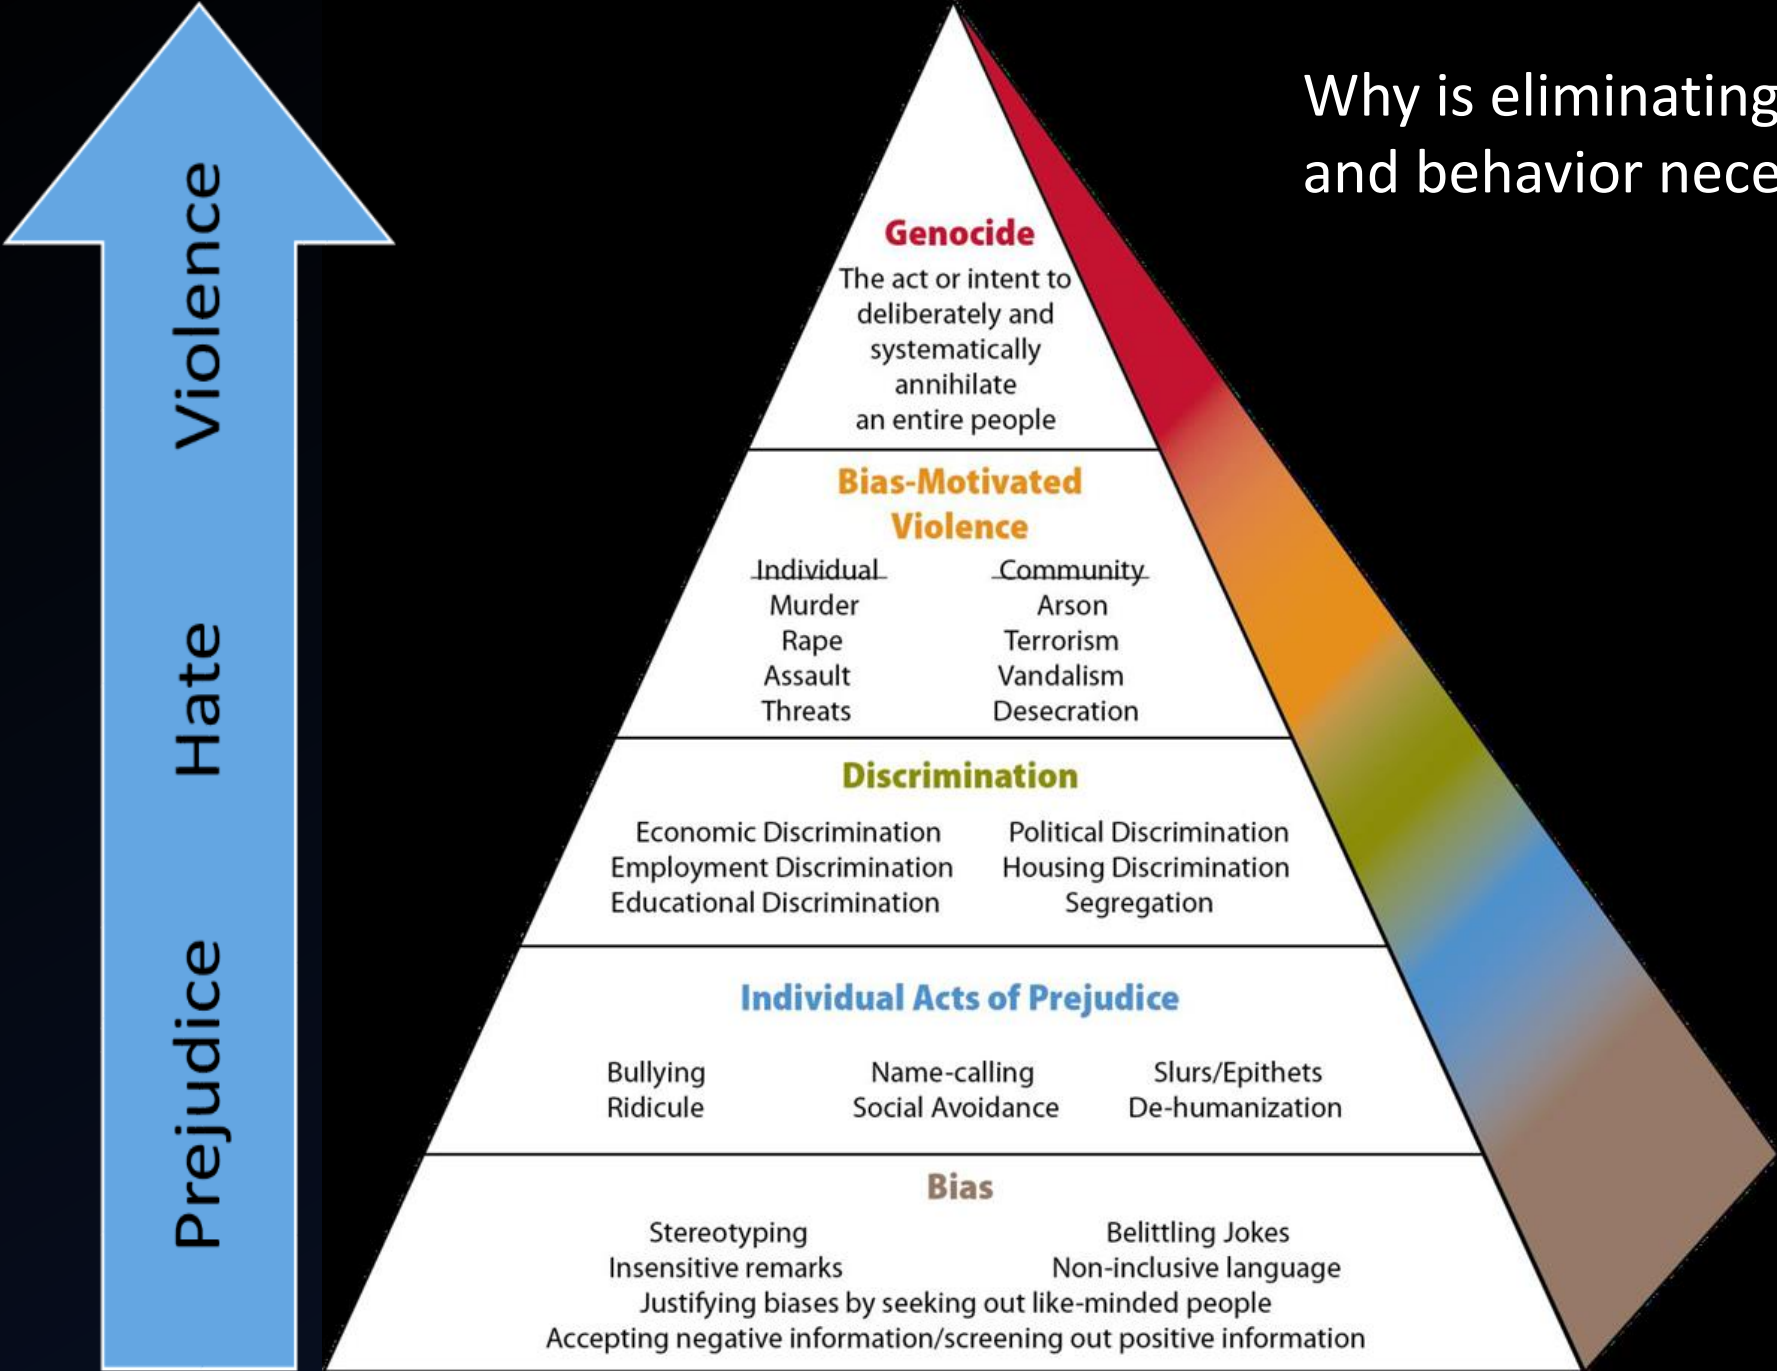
Prejudice Hate Violence

Genocide
The act or intent to deliberately and systematically annihilate an entire people

Bias-Motivated Violence

| Individual | Community |
|---|---|
| Murder | Arson |
| Rape | Terrorism |
| Assault | Vandalism |
| Threats | Desecration |

Discrimination

| | |
|---|---|
| Economic Discrimination | Political Discrimination |
| Employment Discrimination | Housing Discrimination |
| Educational Discrimination | Segregation |

Individual Acts of Prejudice

| | | |
|---|---|---|
| Bullying | Name-calling | Slurs/Epithets |
| Ridicule | Social Avoidance | De-humanization |

Bias

Stereotyping
Belittling Jokes
Insensitive remarks
Non-inclusive language
Justifying biases by seeking out like-minded people
Accepting negative information/screening out positive information

Why is eliminating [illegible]
and behavior nece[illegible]